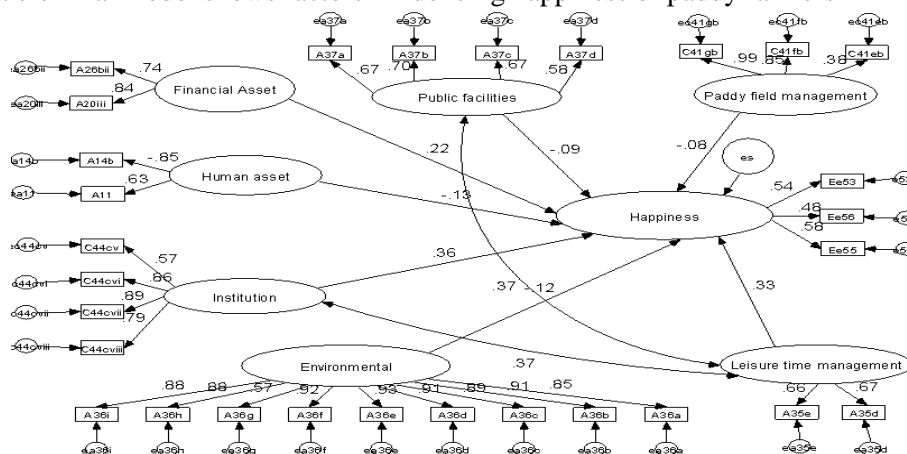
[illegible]

ea37a ea37b ea37c ea37d
A37a A37b A37c A37d
.67 .70 .67 .58
Public facilities

ea41gb ea41fb ea41eb
C41gb C41fb C41eb
.99 .85 .38
Paddy field management

ea26bii A26bii .74
ea20iii A20iii .84
Financial Asset

ea14b A14b -.85
ea11 A11 .63
Human asset

.22
-.09
-.08
-.13

es

Happiness

.54 Ee53
.48 Ee56
.58 Ee55

ea44cv C44cv .57
ea44cvi C44cvi .66
ea44cvii C44cvii .89
ea44cviii C44cviii .79
Institution

.36
.37 -.12
.33

Environmental
.37
Leisure time management

.88 .88 .57 .92 .93 .91 .89 .91 .85
A36i A36h A36g A36f A36e A36d A36c A36b A36a
ea36i ea36h ea36g ea36f ea36e ea36d ea36c ea36b ea36a

.66 .67
A35e A35d
ea35e ea35d